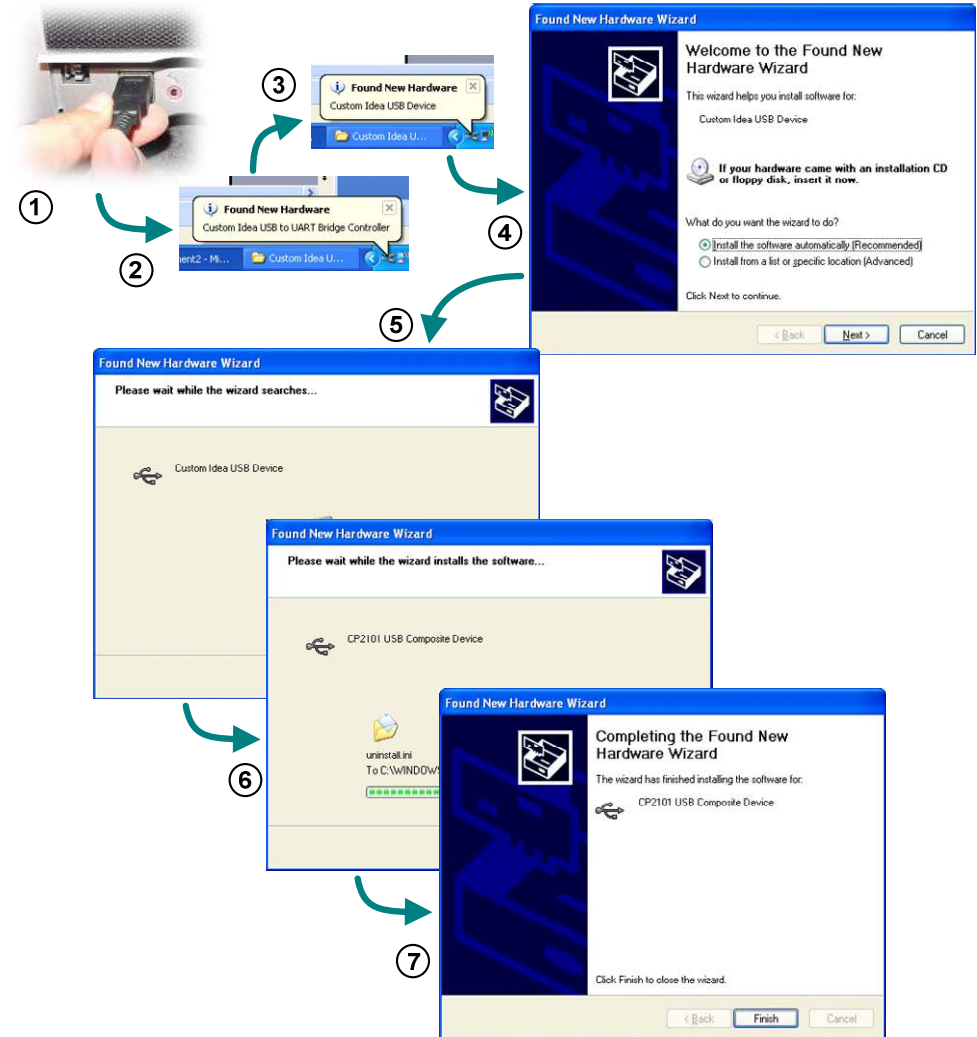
1

2

Found New Hardware
Custom Idea USB to UART Bridge Controller

ment2 - Mi... Custom Idea U...

3

Found New Hardware
Custom Idea USB Device

Custom Idea U...

4

Found New Hardware Wizard

Welcome to the Found New Hardware Wizard

This wizard helps you install software for:

Custom Idea USB Device

If your hardware came with an installation CD or floppy disk, insert it now.

What do you want the wizard to do?

Install the software automatically (Recommended)

Install from a list or specific location (Advanced)

Click Next to continue.

< Back Next > Cancel

5

Found New Hardware Wizard

Please wait while the wizard searches...

Custom Idea USB Device

Found New Hardware Wizard

Please wait while the wizard installs the software...

CP2101 USB Composite Device

uninstall.ini
To C:\WINDOWS

6

Found New Hardware Wizard

Completing the Found New Hardware Wizard

The wizard has finished installing the software for:

CP2101 USB Composite Device

Click Finish to close the wizard.

< Back Finish Cancel

7